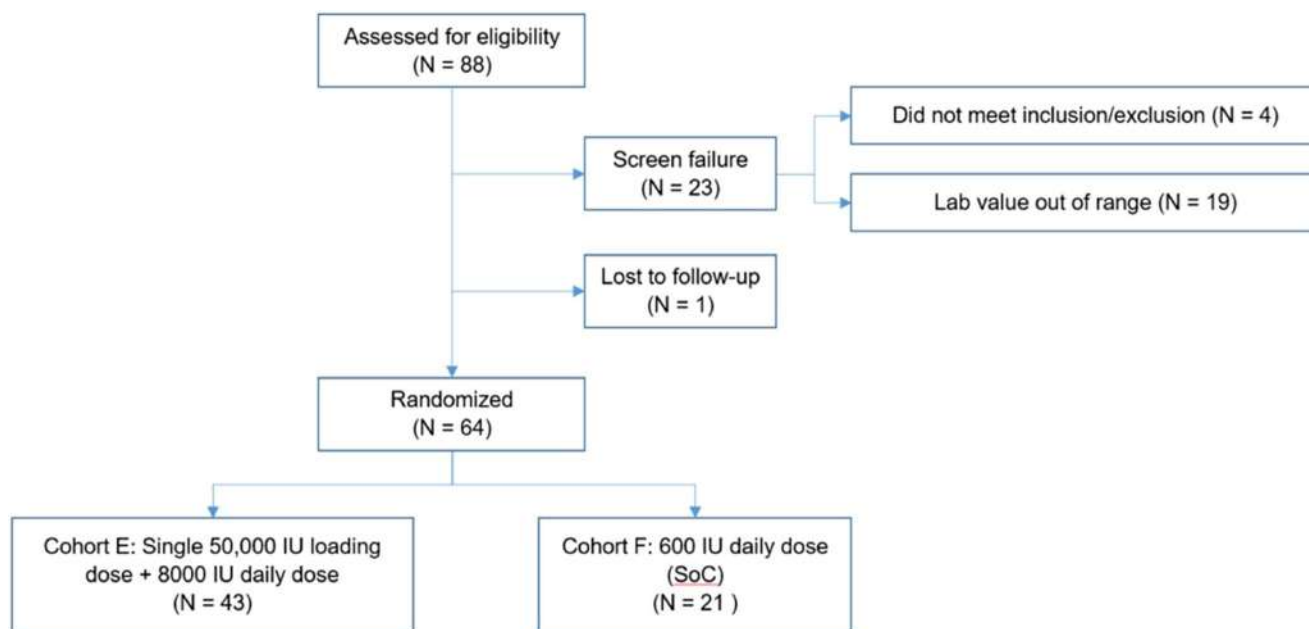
Assessed for eligibility
(N = 88)

Did not meet inclusion/exclusion (N = 4)

Screen failure
(N = 23)

Lab value out of range (N = 19)

Lost to follow-up
(N = 1)

Randomized
(N = 64)

Cohort E: Single 50,000 IU loading dose + 8000 IU daily dose
(N = 43)

Cohort F: 600 IU daily dose
(SoC)
(N = 21 )